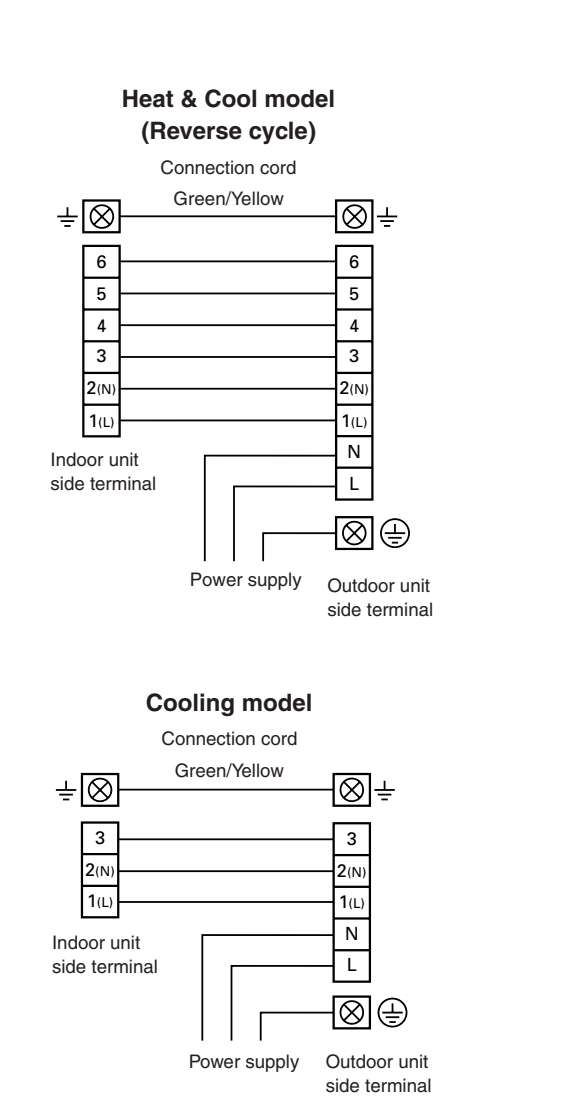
Heat & Cool model
(Reverse cycle)

Connection cord

Green/Yellow

6
5
4
3
2(N)
1(L)

6
5
4
3
2(N)
1(L)
N
L

Indoor unit side terminal

Power supply

Outdoor unit side terminal

Cooling model

Connection cord

Green/Yellow

3
2(N)
1(L)

3
2(N)
1(L)
N
L

Indoor unit side terminal

Power supply

Outdoor unit side terminal